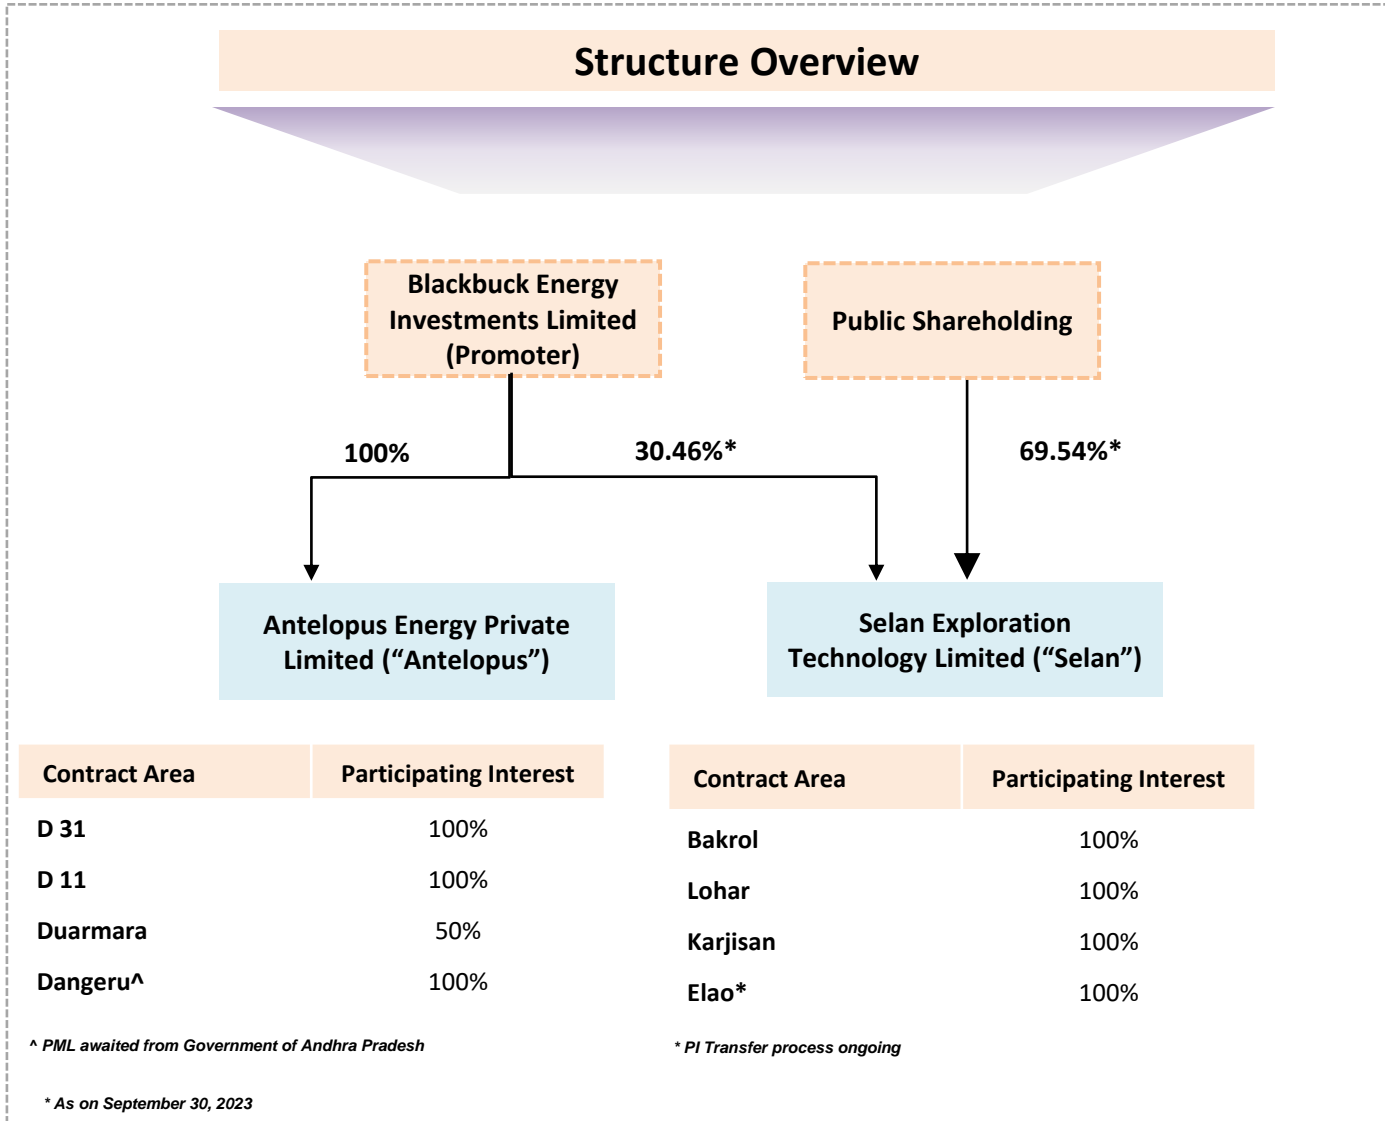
Structure Overview

Blackbuck Energy Investments Limited (Promoter)

Public Shareholding

100%

30.46%*

69.54%*

Antelopus Energy Private Limited (“Antelopus”)

Selan Exploration Technology Limited (“Selan”)

| Contract Area | Participating Interest |
|---|---|
| D 31 | 100% |
| D 11 | 100% |
| Duarmara | 50% |
| Dangeru^ | 100% |

^ PML awaited from Government of Andhra Pradesh

| Contract Area | Participating Interest |
|---|---|
| Bakrol | 100% |
| Lohar | 100% |
| Karjisan | 100% |
| Elao* | 100% |

* PI Transfer process ongoing

* As on September 30, 2023